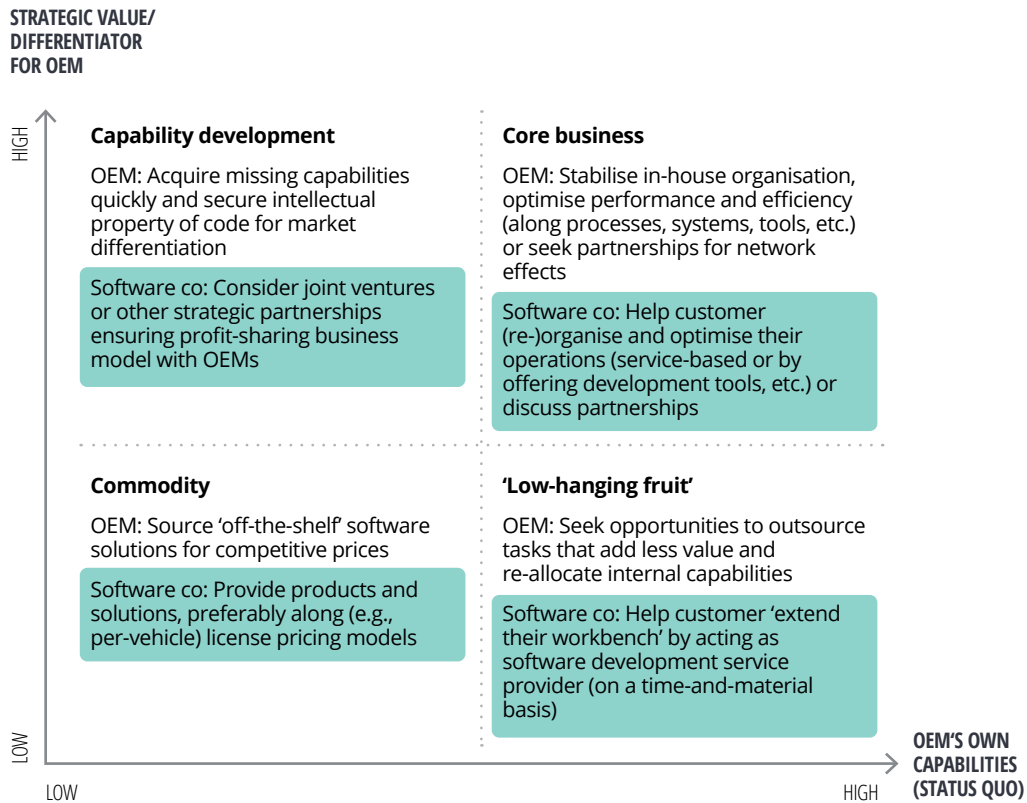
STRATEGIC VALUE/ DIFFERENTIATOR FOR OEM

HIGH

Capability development

OEM: Acquire missing capabilities quickly and secure intellectual property of code for market differentiation

Software co: Consider joint ventures or other strategic partnerships ensuring profit-sharing business model with OEMs

Core business

OEM: Stabilise in-house organisation, optimise performance and efficiency (along processes, systems, tools, etc.) or seek partnerships for network effects

Software co: Help customer (re-)organise and optimise their operations (service-based or by offering development tools, etc.) or discuss partnerships

Commodity

OEM: Source 'off-the-shelf' software solutions for competitive prices

Software co: Provide products and solutions, preferably along (e.g., per-vehicle) license pricing models

'Low-hanging fruit'

OEM: Seek opportunities to outsource tasks that add less value and re-allocate internal capabilities

Software co: Help customer 'extend their workbench' by acting as software development service provider (on a time-and-material basis)

LOW

LOW

HIGH

OEM'S OWN CAPABILITIES (STATUS QUO)